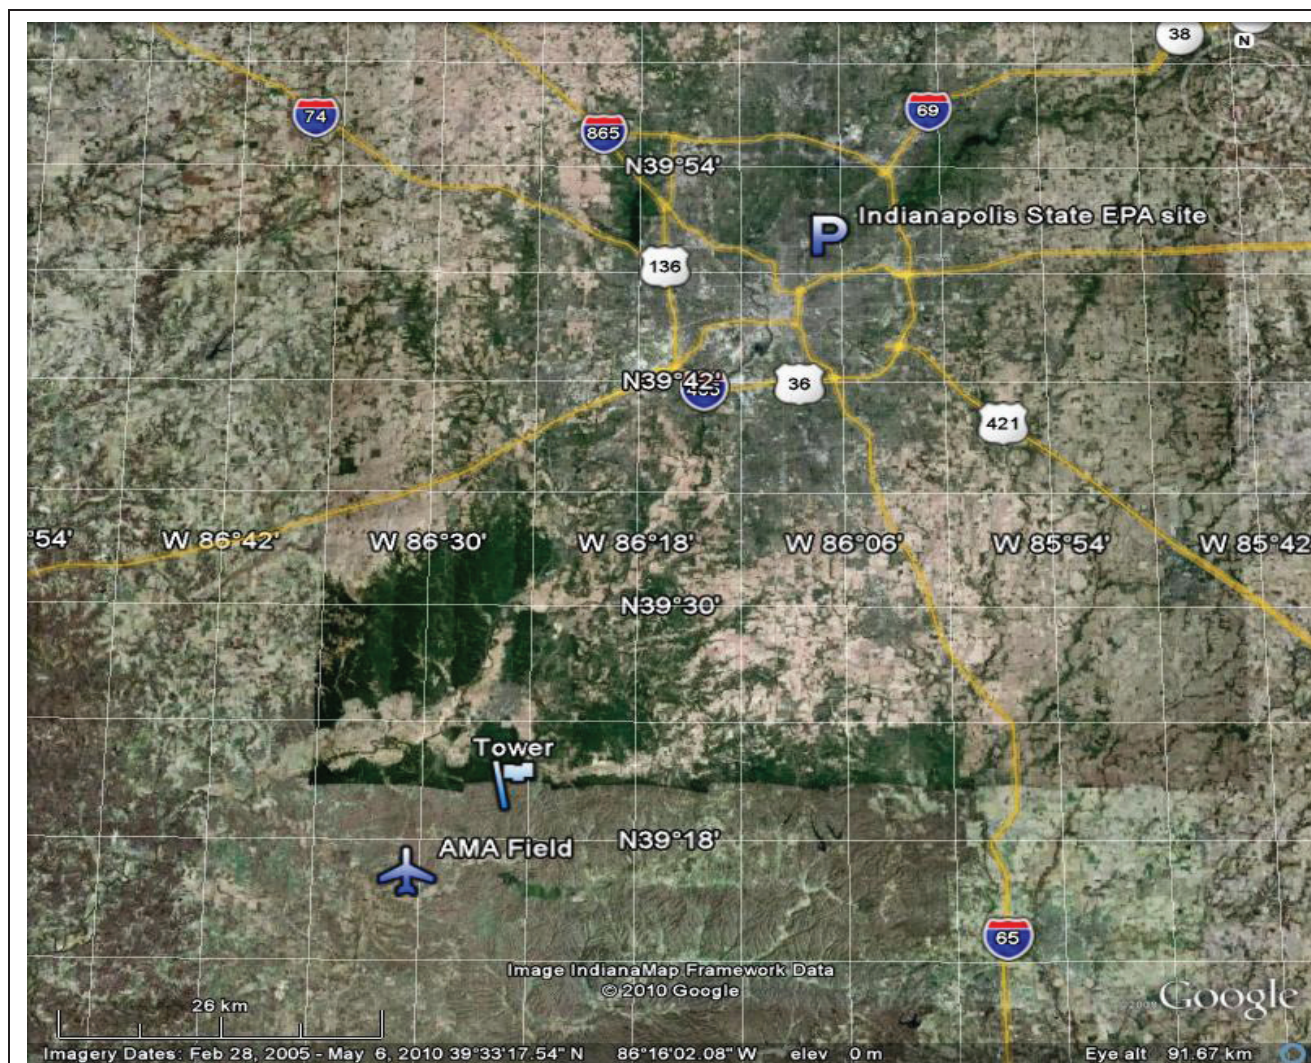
38
N
74
865
69
N39°54'
Indianapolis State EPA site
136
N39°42'
465
36
421
°54'
W 86°42'
W 86°30'
W 86°18'
W 86°06'
W 85°54'
W 85°42
N39°30'
Tower
AMA Field
N39°18'
65
Image IndianaMap Framework Data
© 2010 Google
Google
26 km
Imagery Dates: Feb 28, 2005 - May 6, 2010 39°33'17.54" N 86°16'02.08" W elev 0 m
Eye alt 91.67 km